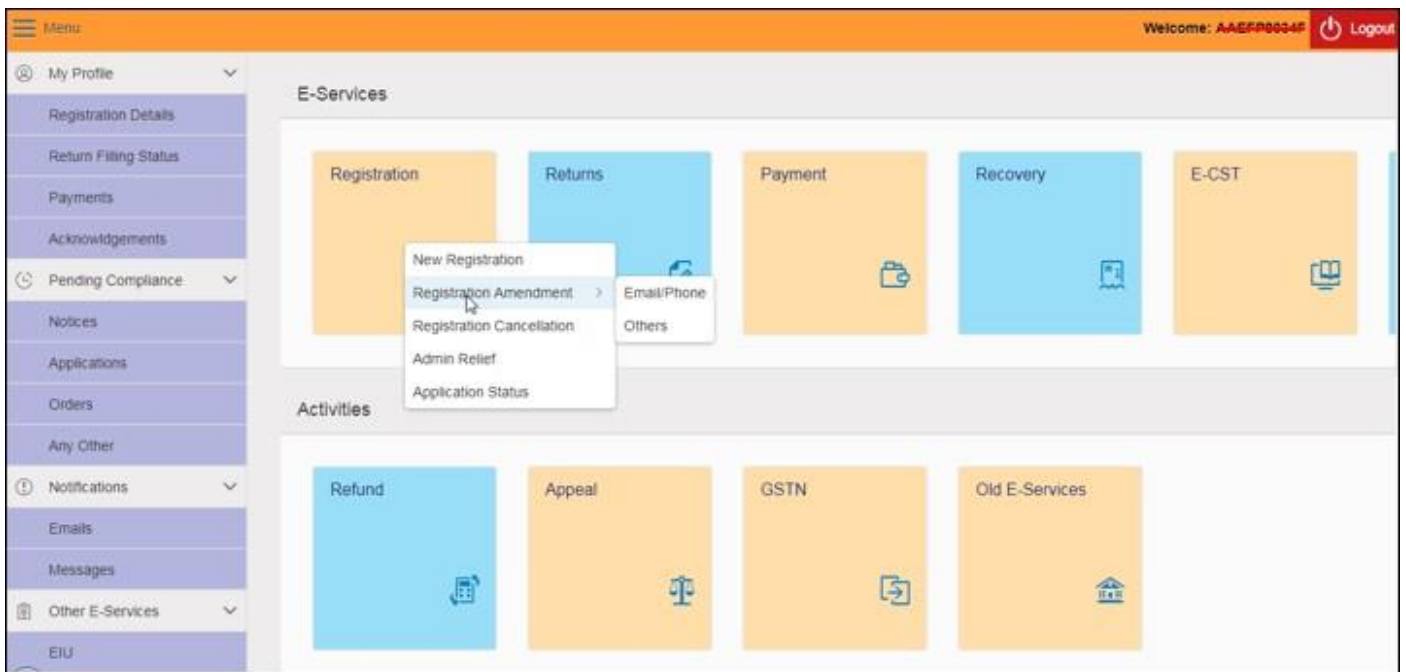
Menu

Welcome: AAEFP8034F

Logout

My Profile

Registration Details

Return Filing Status

Payments

Acknowledgements

Pending Compliance

Notices

Applications

Orders

Any Other

Notifications

Emails

Messages

Other E-Services

EIU

E-Services

Registration

Returns

Payment

Recovery

E-CST

New Registration

Registration Amendment

Email/Phone

Registration Cancellation

Others

Admin Relief

Application Status

Activities

Refund

Appeal

GSTN

Old E-Services